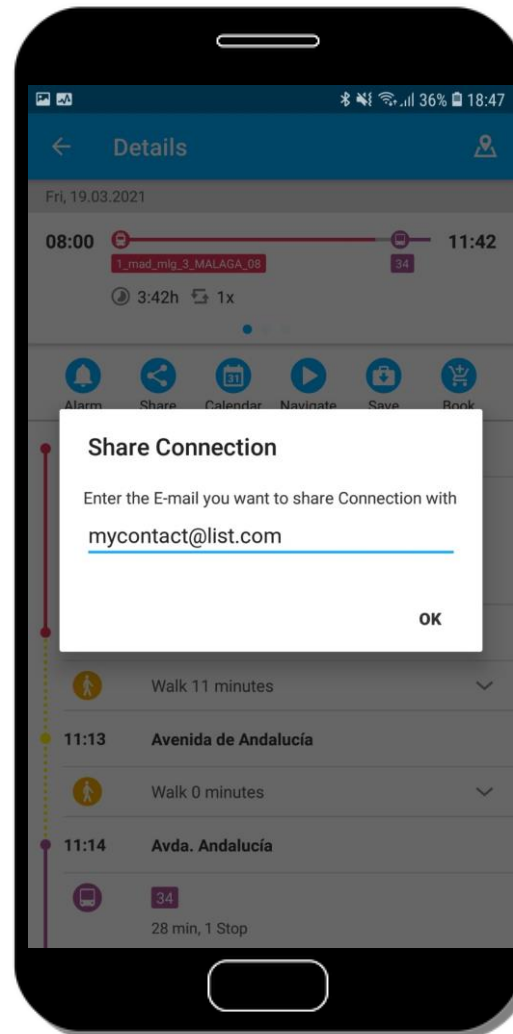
36% 18:47

Details

Fri, 19.03.2021

08:00 11:42

1_mad_mlg_3_MALAGA_08

34

3:42h 1x

Alarm Share Calendar Navigate Save Book

Share Connection

Enter the E-mail you want to share Connection with

mycontact@list.com

OK

Walk 11 minutes

11:13 Avenida de Andalucía

Walk 0 minutes

11:14 Avda. Andalucía

34

28 min, 1 Stop